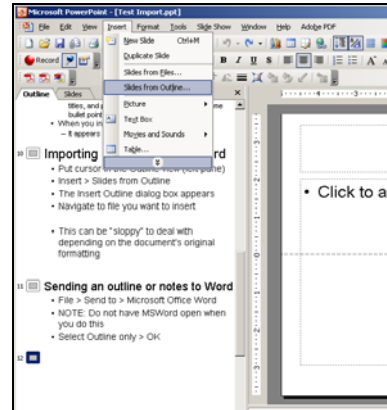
Microsoft PowerPoint - [Test Import.ppt]

File Edit View Insert Format Tools Slide Show Window Help Adobe PDF

Record

Outline Slides

New Slide Ctrl+M
Duplicate Slide
Slides from Files...
Slides from Outline...
Picture
Text Box
Movies and Sounds
Table...

titles, and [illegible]
bullet point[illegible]
• When you in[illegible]
– It appears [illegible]

10 Importing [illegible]rd
• Put cursor in the Outline View (left pane)
• Insert > Slides from Outline
• The Insert Outline dialog box appears
• Navigate to file you want to insert

• This can be "sloppy" to deal with depending on the document's original formatting

11 Sending an outline or notes to Word
• File > Send to > Microsoft Office Word
• NOTE: Do not have MSWord open when you do this
• Select Outline only > OK

12

• Click to a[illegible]